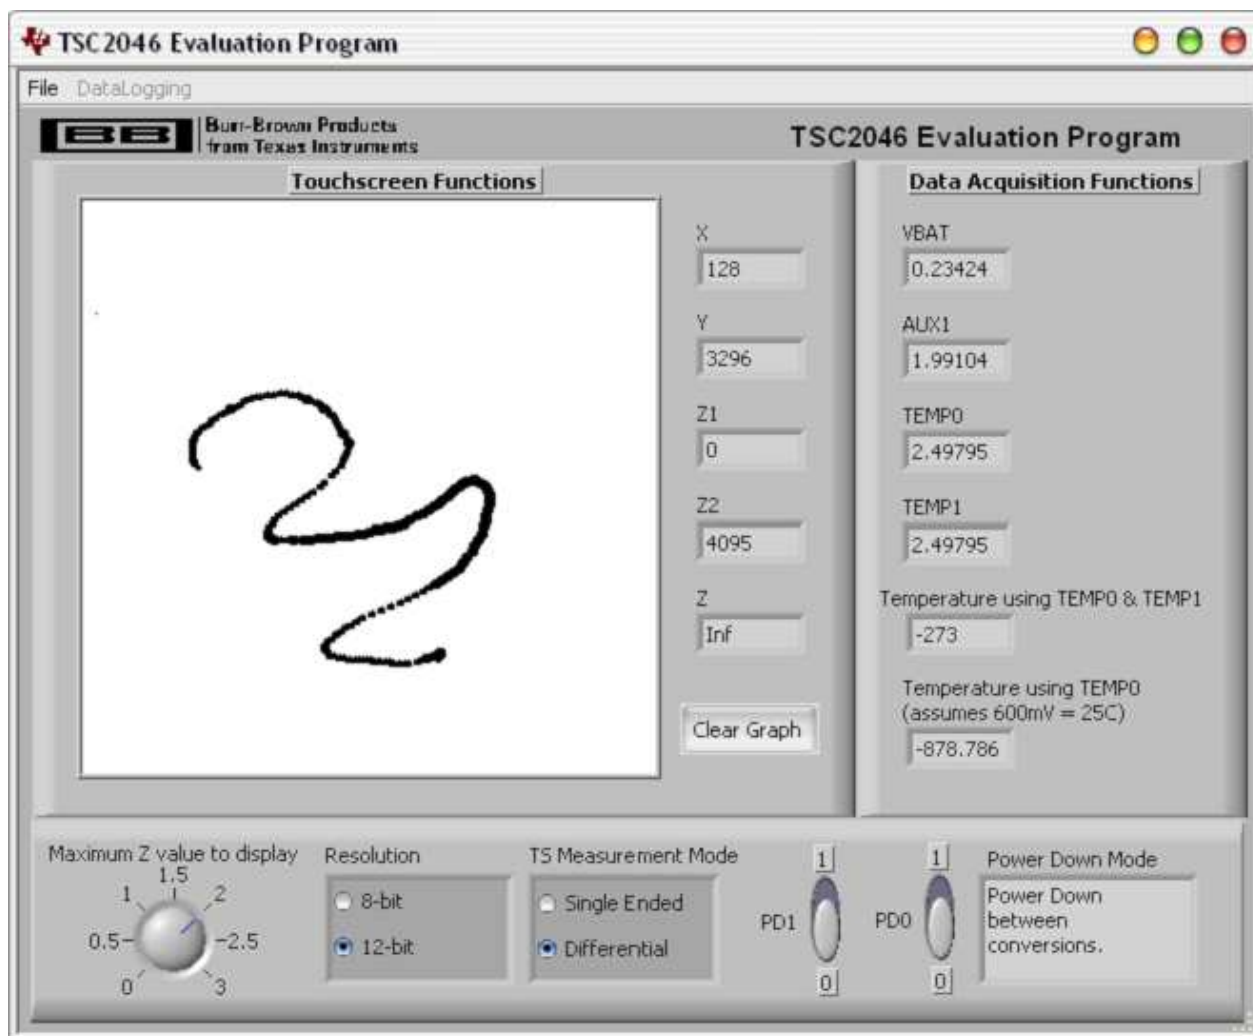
TSC2046 Evaluation Program

File DataLogging

Burr-Brown Products from Texas Instruments

TSC2046 Evaluation Program

Touchscreen Functions

X
128

Y
3296

Z1
0

Z2
4095

Z
Inf

Clear Graph

Data Acquisition Functions

VBAT
0.23424

AUX1
1.99104

TEMP0
2.49795

TEMP1
2.49795

Temperature using TEMP0 & TEMP1
-273

Temperature using TEMP0 (assumes 600mV = 25C)
-878.786

Maximum Z value to display
1.5
1 2
0.5 2.5
0 3

Resolution
8-bit
12-bit

TS Measurement Mode
Single Ended
Differential

1
PD1
0

1
PD0
0

Power Down Mode
Power Down between conversions.